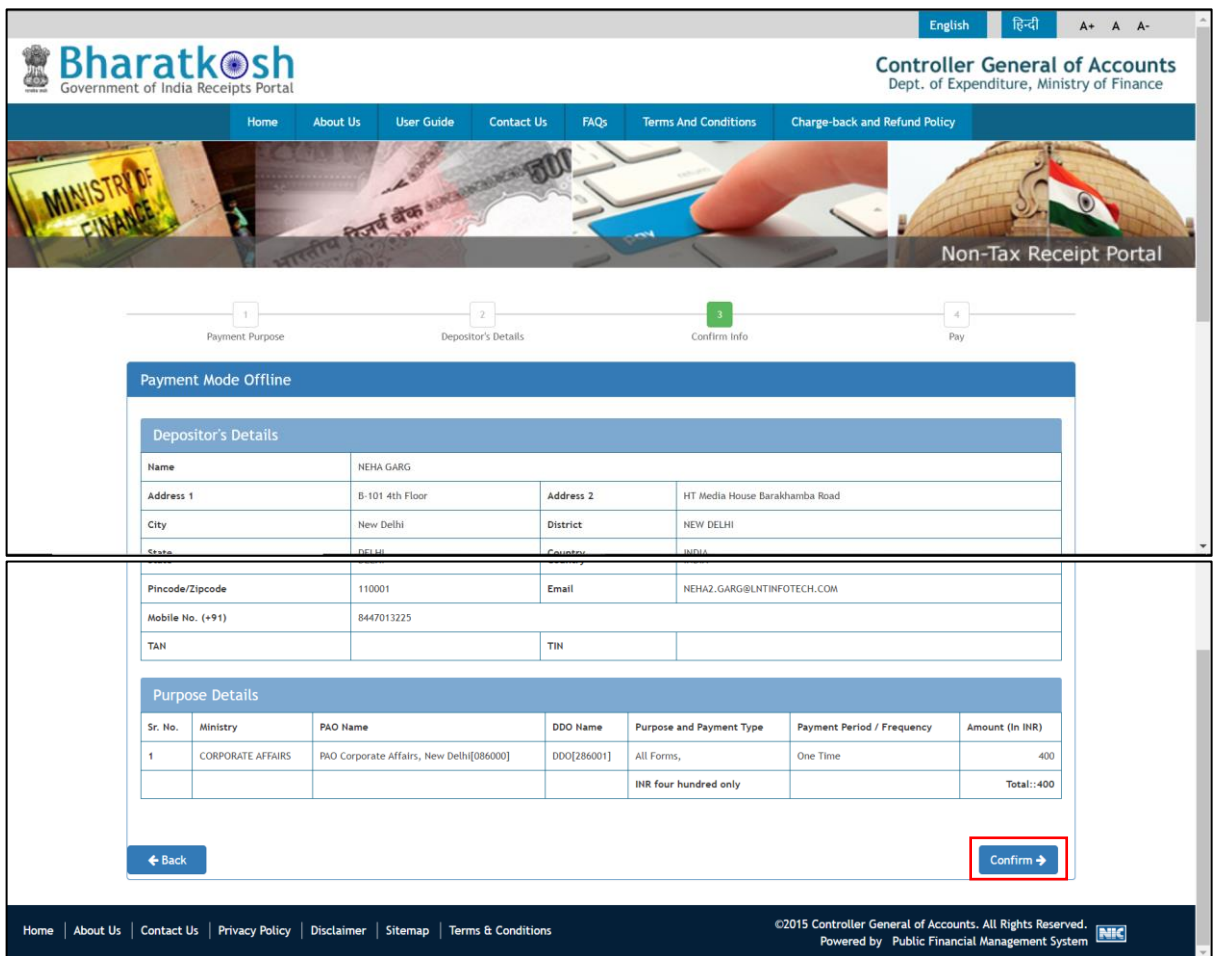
English हिन्दी A+ A A-

Bharatkosh
Government of India Receipts Portal

Controller General of Accounts
Dept. of Expenditure, Ministry of Finance

Home About Us User Guide Contact Us FAQs Terms And Conditions Charge-back and Refund Policy

MINISTRY OF FINANCE

Non-Tax Receipt Portal

1 Payment Purpose
2 Depositor's Details
3 Confirm Info
4 Pay

Payment Mode Offline

Depositor's Details

| Name | NEHA GARG | | |
|---|---|---|---|
| Address 1 | B-101 4th Floor | Address 2 | HT Media House Barakhamba Road |
| City | New Delhi | District | NEW DELHI |
| State | DELHI | Country | INDIA |
| Pincode/Zipcode | 110001 | Email | NEHA2.GARG@LNTINFOTECH.COM |
| Mobile No. (+91) | 8447013225 | | |
| TAN | | TIN | |

Purpose Details

| Sr. No. | Ministry | PAO Name | DDO Name | Purpose and Payment Type | Payment Period / Frequency | Amount (In INR) |
|---|---|---|---|---|---|---|
| 1 | CORPORATE AFFAIRS | PAO Corporate Affairs, New Delhi[086000] | DDO[286001] | All Forms, | One Time | 400 |
| | | | | INR four hundred only | | Total::400 |

Back

Confirm

Home | About Us | Contact Us | Privacy Policy | Disclaimer | Sitemap | Terms & Conditions

©2015 Controller General of Accounts. All Rights Reserved.
Powered by Public Financial Management System NIC